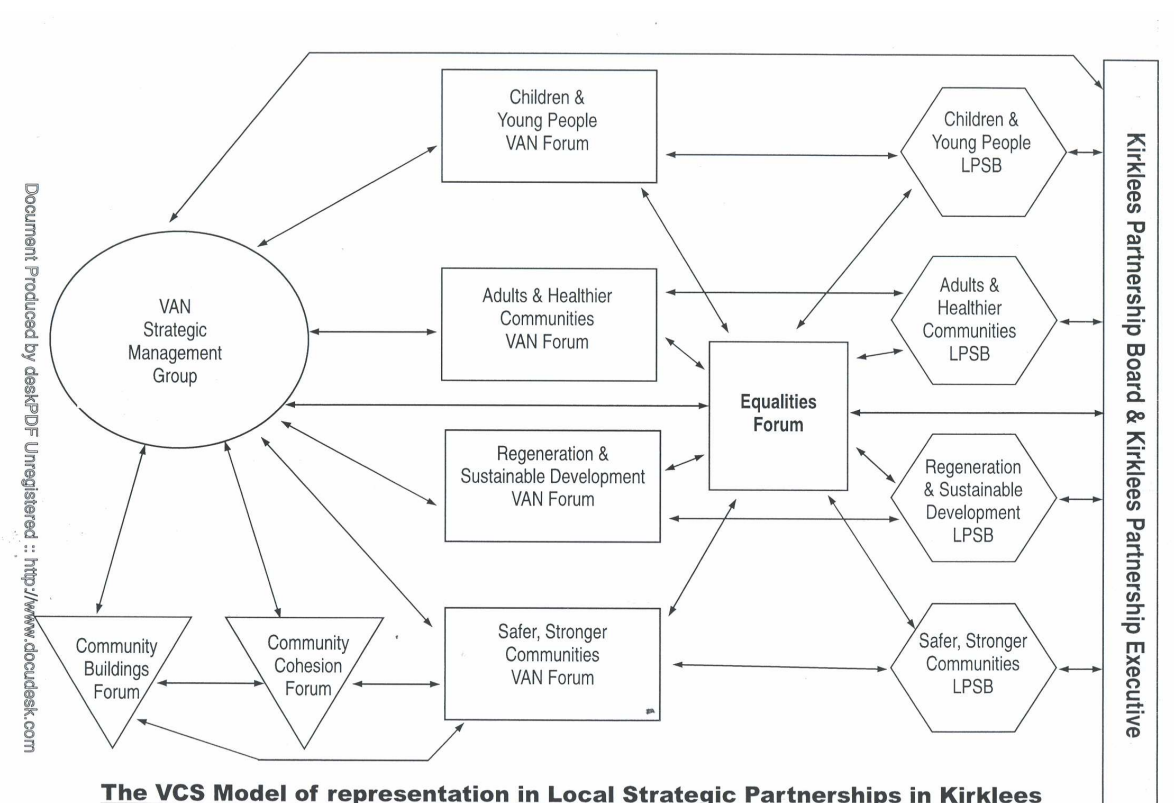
Document Produced by deskPDF Unregistered :: http://www.docudesk.com

VAN Strategic Management Group

Children & Young People VAN Forum

Adults & Healthier Communities VAN Forum

Regeneration & Sustainable Development VAN Forum

Safer, Stronger Communities VAN Forum

Community Buildings Forum

Community Cohesion Forum

Equalities Forum

Children & Young People LPSB

Adults & Healthier Communities LPSB

Regeneration & Sustainable Development LPSB

Safer, Stronger Communities LPSB

Kirklees Partnership Board & Kirklees Partnership Executive

The VCS Model of representation in Local Strategic Partnerships in Kirklees